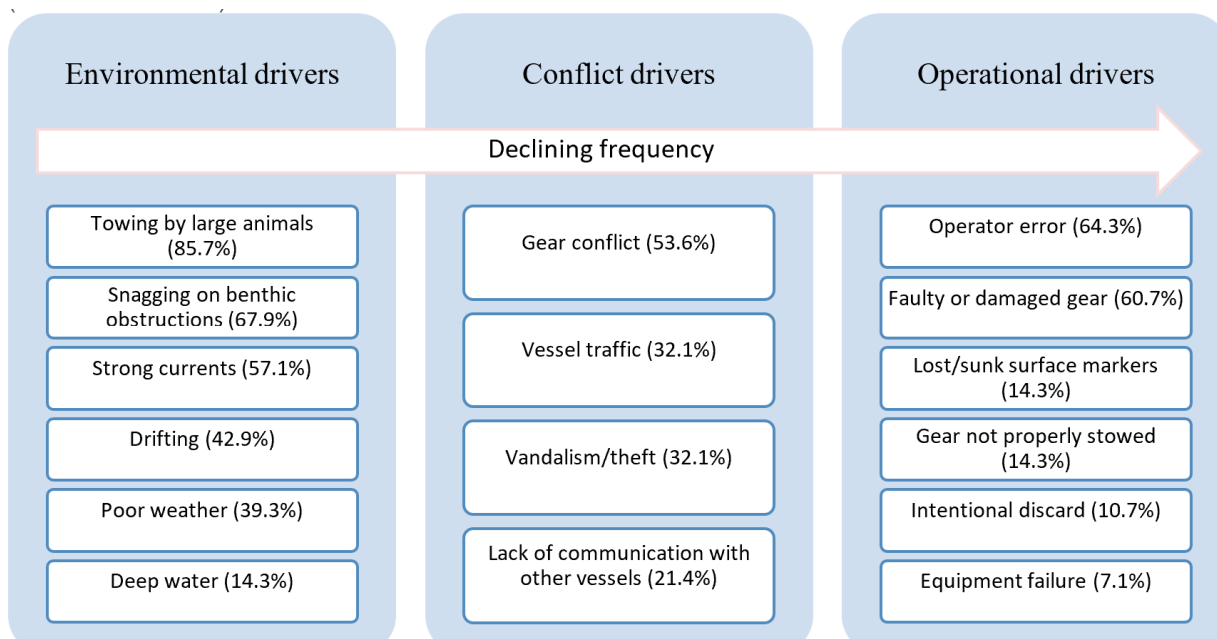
Environmental drivers

Conflict drivers

Operational drivers

Declining frequency

Towing by large animals (85.7%)

Snagging on benthic obstructions (67.9%)

Strong currents (57.1%)

Drifting (42.9%)

Poor weather (39.3%)

Deep water (14.3%)

Gear conflict (53.6%)

Vessel traffic (32.1%)

Vandalism/theft (32.1%)

Lack of communication with other vessels (21.4%)

Operator error (64.3%)

Faulty or damaged gear (60.7%)

Lost/sunk surface markers (14.3%)

Gear not properly stowed (14.3%)

Intentional discard (10.7%)

Equipment failure (7.1%)